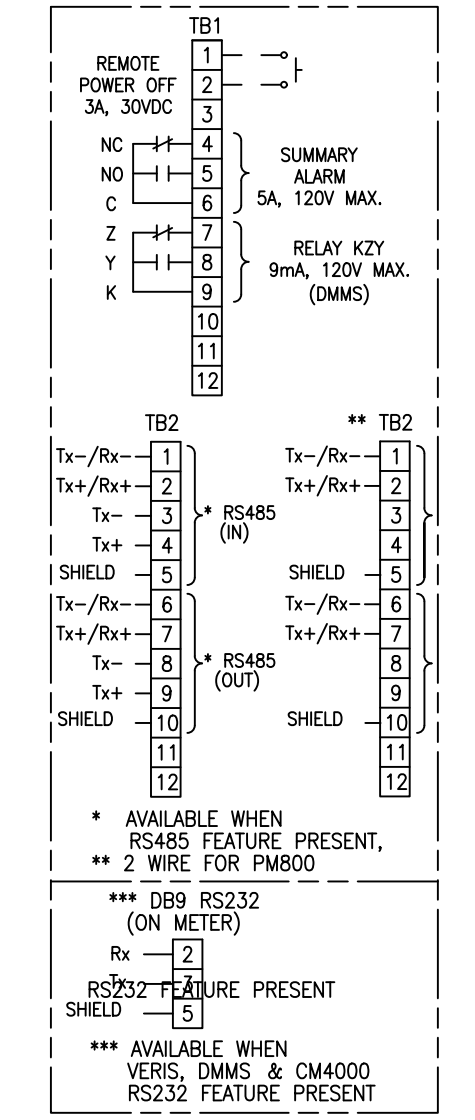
TB1

REMOTE POWER OFF 3A, 30VDC

1
2
3

NC
NO
C

4
5
6

SUMMARY ALARM 5A, 120V MAX.

Z
Y
K

7
8
9

RELAY KZY 9mA, 120V MAX. (DMMS)

10
11
12

TB2

Tx–/Rx– 1
Tx+/Rx+ 2
Tx– 3
Tx+ 4
SHIELD 5

* RS485 (IN)

Tx–/Rx– 6
Tx+/Rx+ 7
Tx– 8
Tx+ 9
SHIELD 10

* RS485 (OUT)

11
12

** TB2

Tx–/Rx– 1
Tx+/Rx+ 2
3
4
SHIELD 5
Tx–/Rx– 6
Tx+/Rx+ 7
8
9
SHIELD 10
11
12

* AVAILABLE WHEN RS485 FEATURE PRESENT,
** 2 WIRE FOR PM800

*** DB9 RS232 (ON METER)

Rx 2
Tx 3
SHIELD 5

RS232 FEATURE PRESENT

*** AVAILABLE WHEN VERIS, DMMS & CM4000 RS232 FEATURE PRESENT